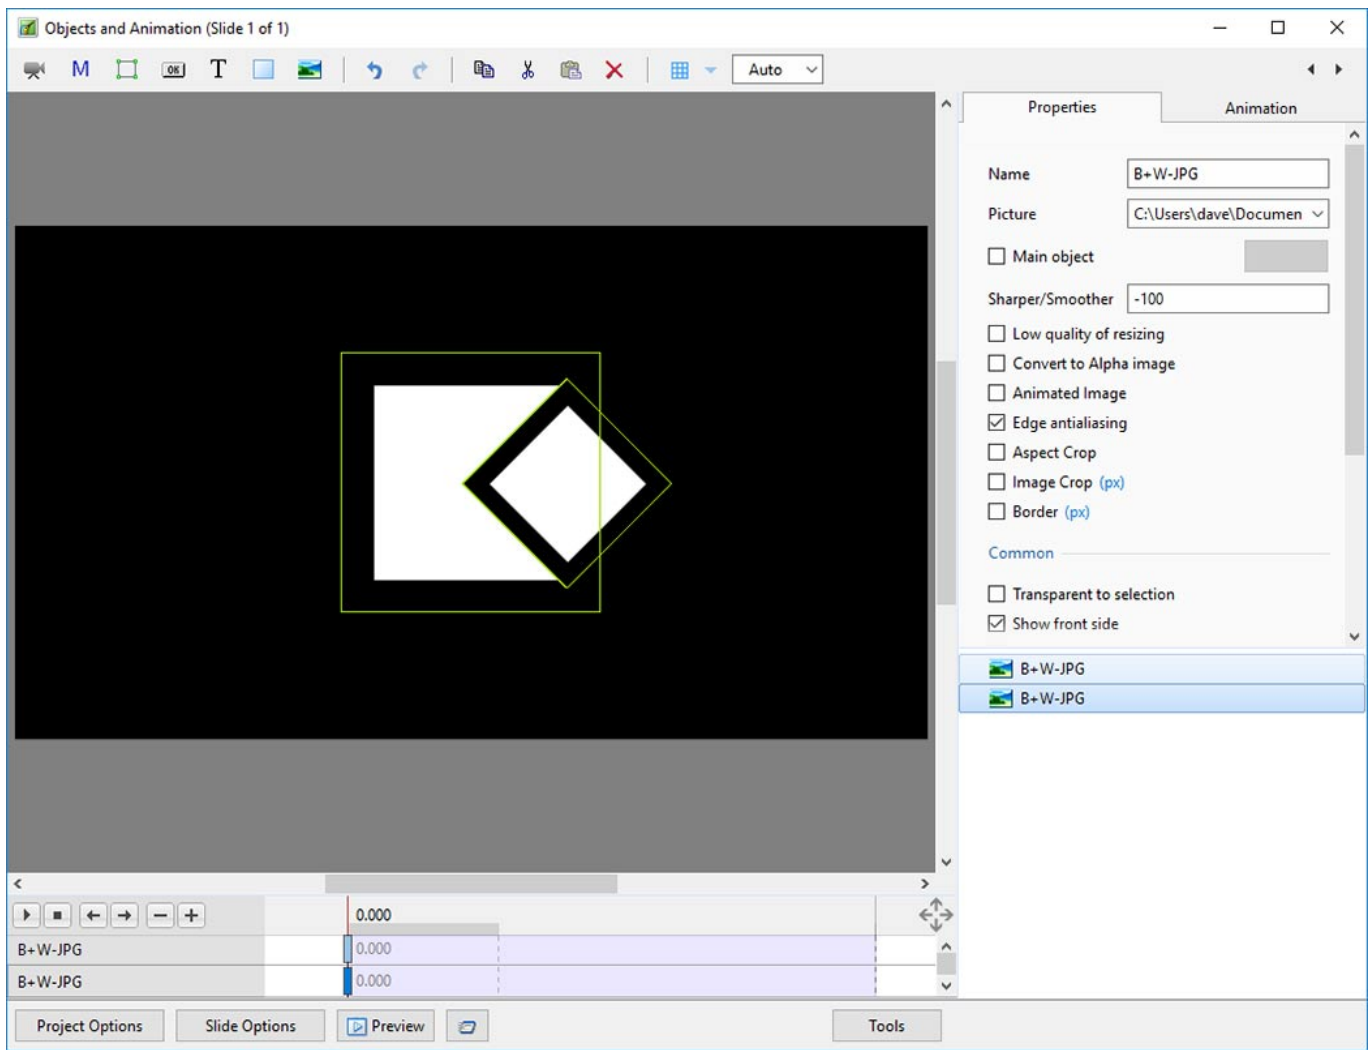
Objects and Animation (Slide 1 of 1)

M T Auto

Properties | Animation

Name B+W-JPG
Picture C:\Users\dave\Documen
Main object
Sharper/Smoother -100
Low quality of resizing
Convert to Alpha image
Animated Image
Edge antialiasing
Aspect Crop
Image Crop (px)
Border (px)

Common

Transparent to selection
Show front side

B+W-JPG
B+W-JPG

0.000
B+W-JPG 0.000
B+W-JPG 0.000

Project Options | Slide Options | Preview | Tools